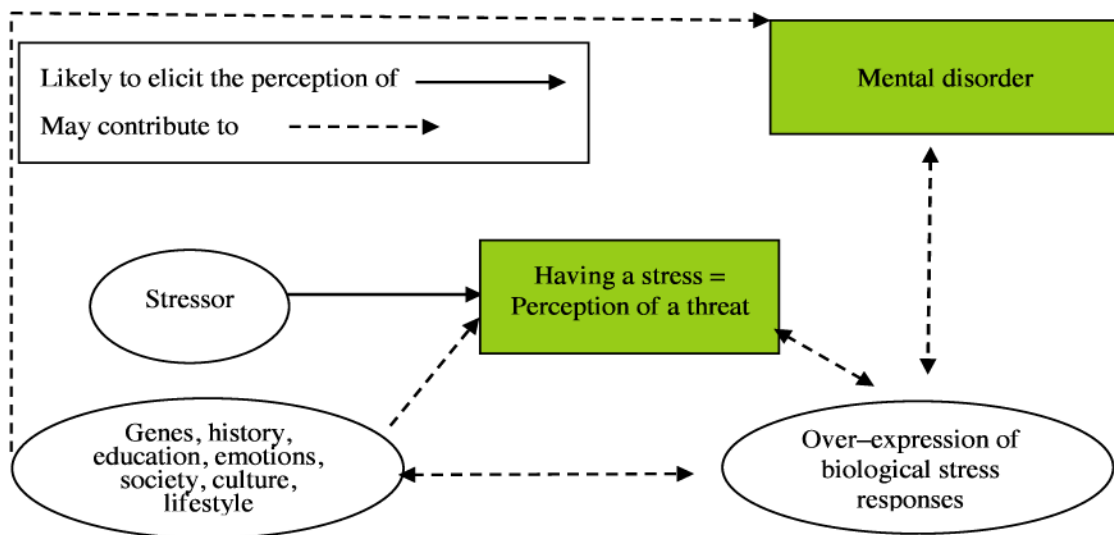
Likely to elicit the perception of

May contribute to

Mental disorder

Stressor

Having a stress = Perception of a threat

Genes, history, education, emotions, society, culture, lifestyle

Over–expression of biological stress responses